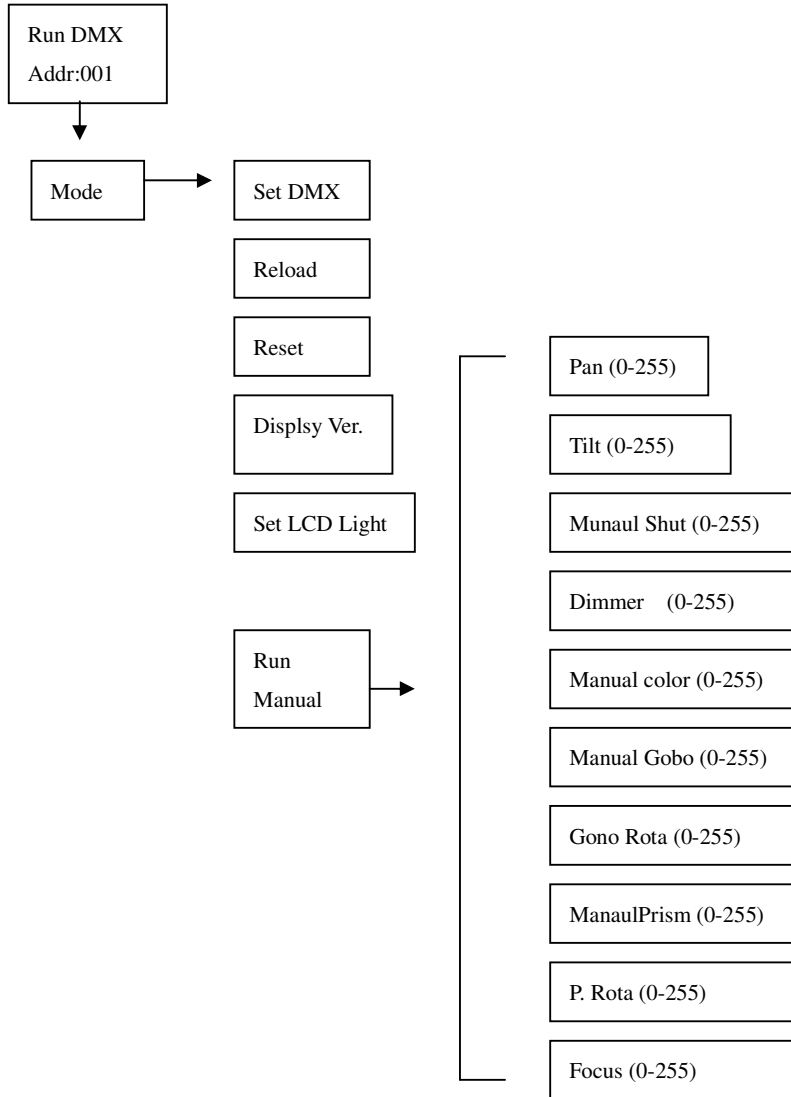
Run DMX
Addr:001

Mode

Set DMX

Reload

Reset

Displsy Ver.

Set LCD Light

Run
Manual

Pan (0-255)

Tilt (0-255)

Munaul Shut (0-255)

Dimmer (0-255)

Manual color (0-255)

Manual Gobo (0-255)

Gono Rota (0-255)

ManaulPrism (0-255)

P. Rota (0-255)

Focus (0-255)